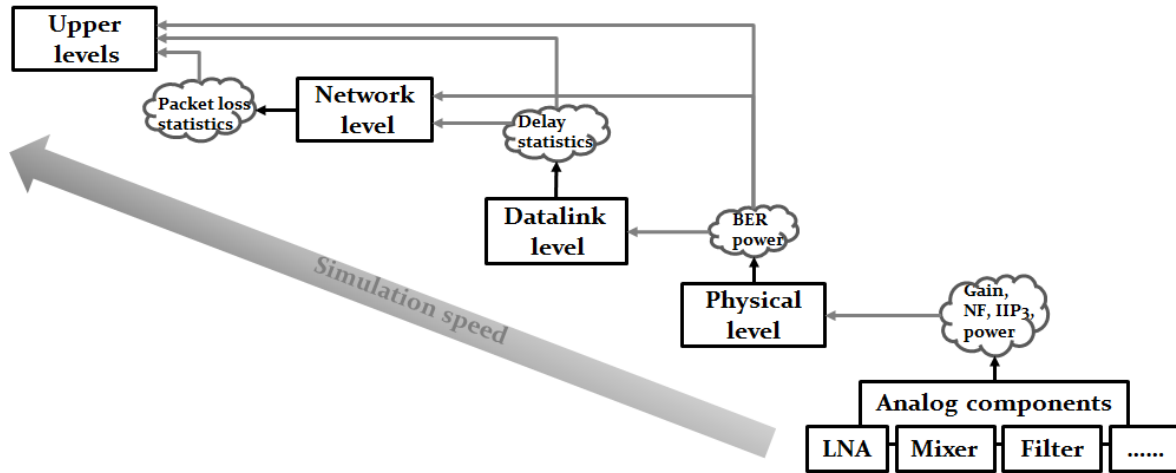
Upper levels

Packet loss statistics

Network level

Delay statistics

Simulation speed

Datalink level

BER power

Physical level

Gain, NF, IIP3, power

Analog components

LNA

Mixer

Filter

......